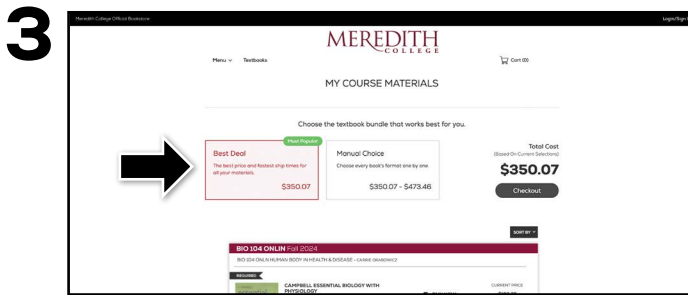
3

Meredith College Official Bookstore

Login/Sign

MEREDITH
COLLEGE

Menu ∨ Textbooks

Cart (0)

MY COURSE MATERIALS

Choose the textbook bundle that works best for you.

Most Popular

Best Deal

The best price and fastest ship times for all your materials.

$350.07

Manual Choice

Choose every book's format one by one

$350.07 - $473.46

Total Cost
(Based On Current Selections)

$350.07

Checkout

SORT BY

BIO 104 ONLIN Fall 2024

BIO 104 ONLN HUMAN BODY IN HEALTH & DISEASE - CARRIE GRABOWICZ

REQUIRED

CAMPBELL ESSENTIAL BIOLOGY WITH PHYSIOLOGY

CURRENT PRICE
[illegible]